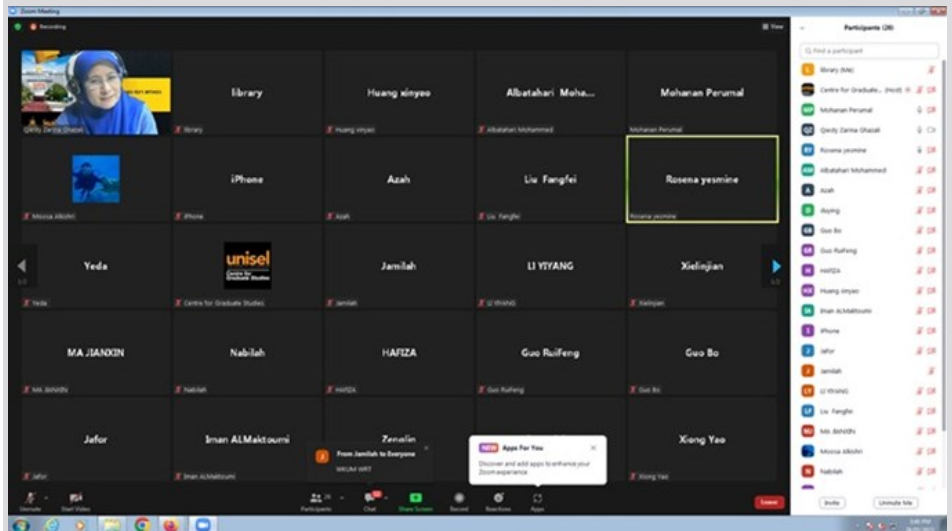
Zoom Meeting

Recording

View

Qistly Zarina Ghazali

library

library

Huang xinyao

Huang xinyao

Albatahari Moha...

Albatahari Mohammed

Mohanan Perumal

Mohanan Perumal

Moosa Alkohi

iPhone

iPhone

Azah

Azah

Liu Fangfei

Liu Fangfei

Rosena yesmine

Rosena yesmine

Yeda

Yeda

unisel
Centre for Graduate Studies

Centre for Graduate Studies

Jamilah

Jamilah

LI YIYANG

LI YIYANG

Xielinjian

Xielinjian

MA JIANXIN

MA JIANXIN

Nabilah

Nabilah

HAFIZA

HAFIZA

Guo RuiFeng

Guo RuiFeng

Guo Bo

Guo Bo

Jafor

Jafor

Iman ALMaktoumi

Iman ALMaktoumi

Zenglin

From Jamilah to Everyone
MALAM WRT

NEW Apps For You
Discover and add apps to enhance your Zoom experience

Xiong Yao

Xiong Yao

Unmute

Start Video

Participants

Chat

Share Screen

Record

Reactions

Apps

Leave

Participants (28)

Find a participant

library (Me)

Centre for Graduate... (Host)

Mohanan Perumal

Qistly Zarina Ghazali

Rosena yesmine

Albatahari Mohammed

Azah

daying

Guo Bo

Guo RuiFeng

HAFIZA

Huang xinyao

Iman ALMaktoumi

iPhone

Jafor

Jamilah

LI YIYANG

Liu Fangfei

MA JIANXIN

Moosa Alkohi

Nabilah

Invite

Unmute Me